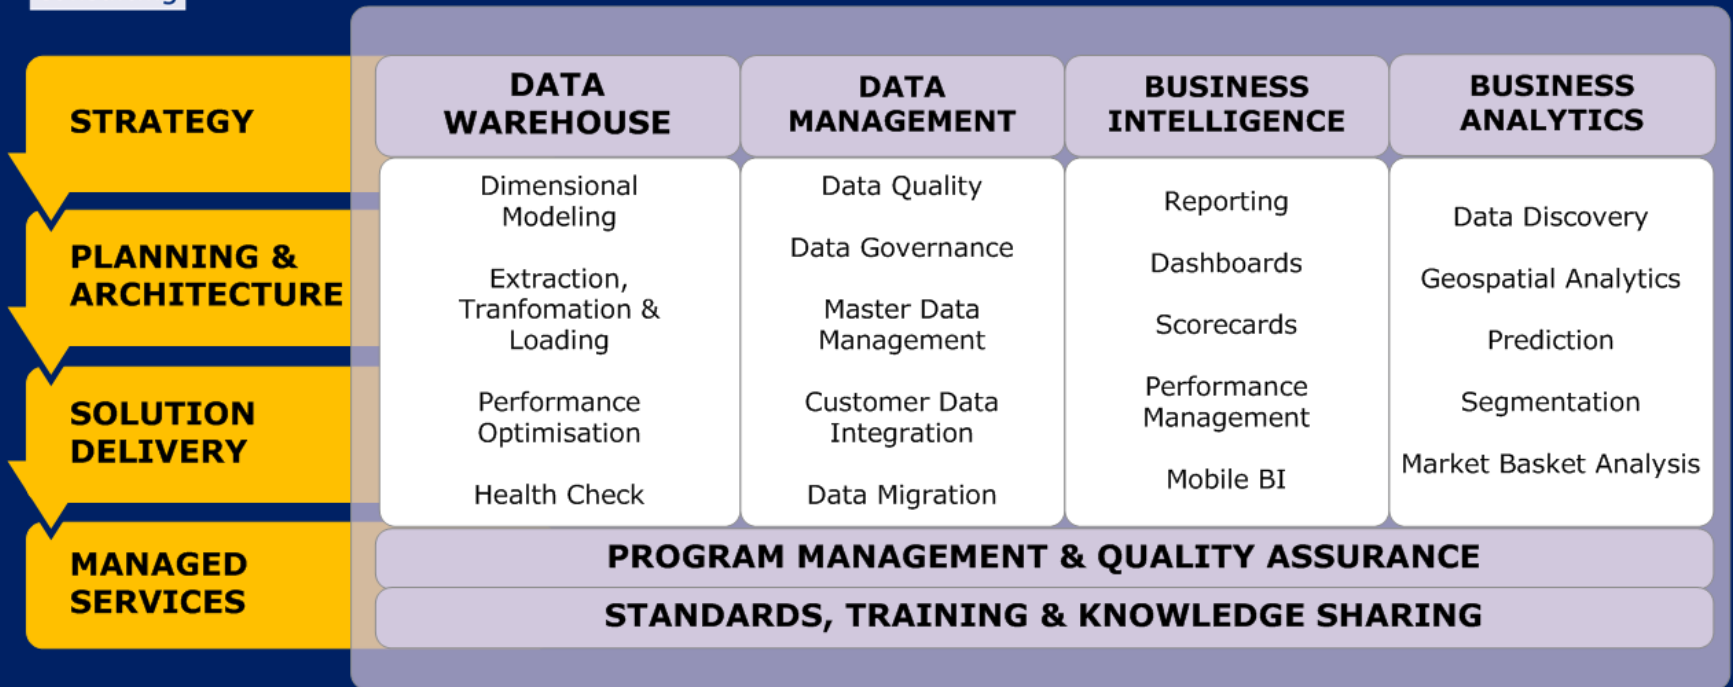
STRATEGY

PLANNING & ARCHITECTURE

SOLUTION DELIVERY

MANAGED SERVICES

| DATA WAREHOUSE | DATA MANAGEMENT | BUSINESS INTELLIGENCE | BUSINESS ANALYTICS |
|---|---|---|---|
| Dimensional Modeling | Data Quality | Reporting | Data Discovery |
| Extraction, Tranfomation & Loading | Data Governance | Dashboards | Geospatial Analytics |
| Performance Optimisation | Master Data Management | Scorecards | Prediction |
| Health Check | Customer Data Integration | Performance Management | Segmentation |
| | Data Migration | Mobile BI | Market Basket Analysis |

PROGRAM MANAGEMENT & QUALITY ASSURANCE

STANDARDS, TRAINING & KNOWLEDGE SHARING